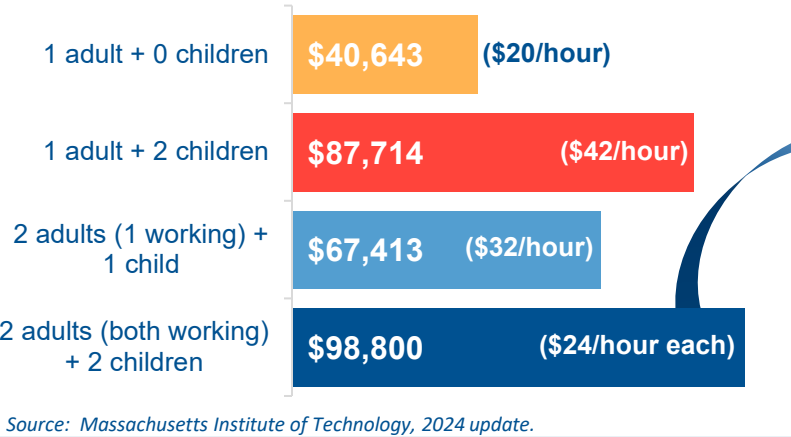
1 adult + 0 children $40,643 ($20/hour)

1 adult + 2 children $87,714 ($42/hour)

2 adults (1 working) + 1 child $67,413 ($32/hour)

2 adults (both working) + 2 children $98,800 ($24/hour each)

Source: Massachusetts Institute of Technology, 2024 update.